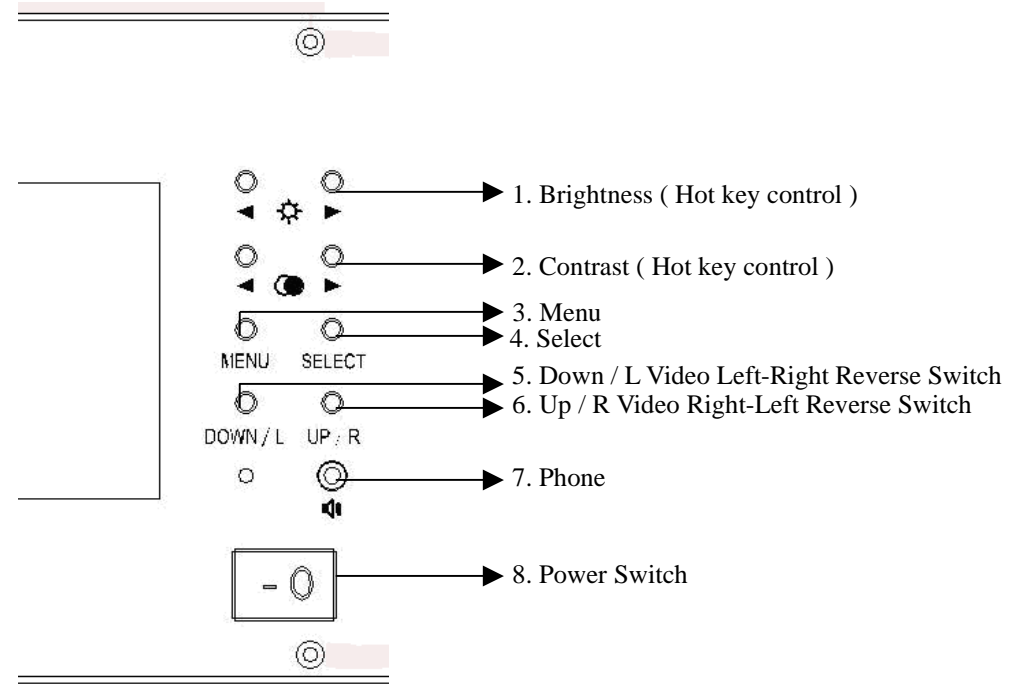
1. Brightness ( Hot key control )

2. Contrast ( Hot key control )

3. Menu

4. Select

MENU SELECT

5. Down / L Video Left-Right Reverse Switch

6. Up / R Video Right-Left Reverse Switch

DOWN / L UP / R

7. Phone

- 0

8. Power Switch